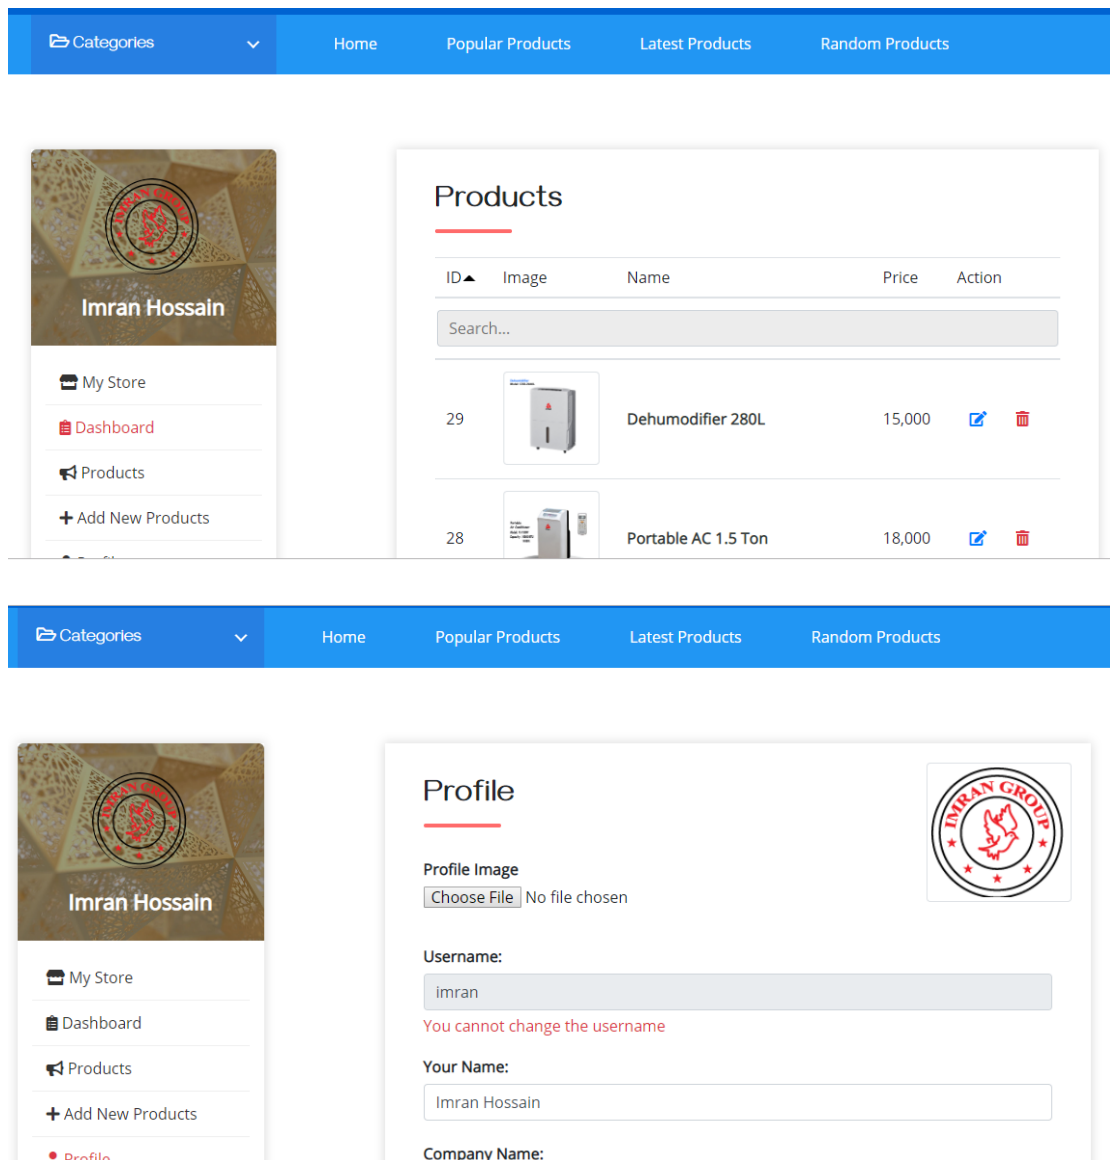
Categories

Home Popular Products Latest Products Random Products

IMRAN GROUP

Imran Hossain

My Store

Dashboard

Products

Add New Products

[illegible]

Products

| ID | Image | Name | Price | Action |
|---|---|---|---|---|
| Search... | | | | |
| 29 | | Dehumodifier 280L | 15,000 | |
| 28 | | Portable AC 1.5 Ton | 18,000 | |

Categories

Home Popular Products Latest Products Random Products

IMRAN GROUP

Imran Hossain

My Store

Dashboard

Products

Add New Products

Profile

Profile

IMRAN GROUP

Profile Image

Choose File No file chosen

Username:

imran

You cannot change the username

Your Name:

Imran Hossain

Company Name: